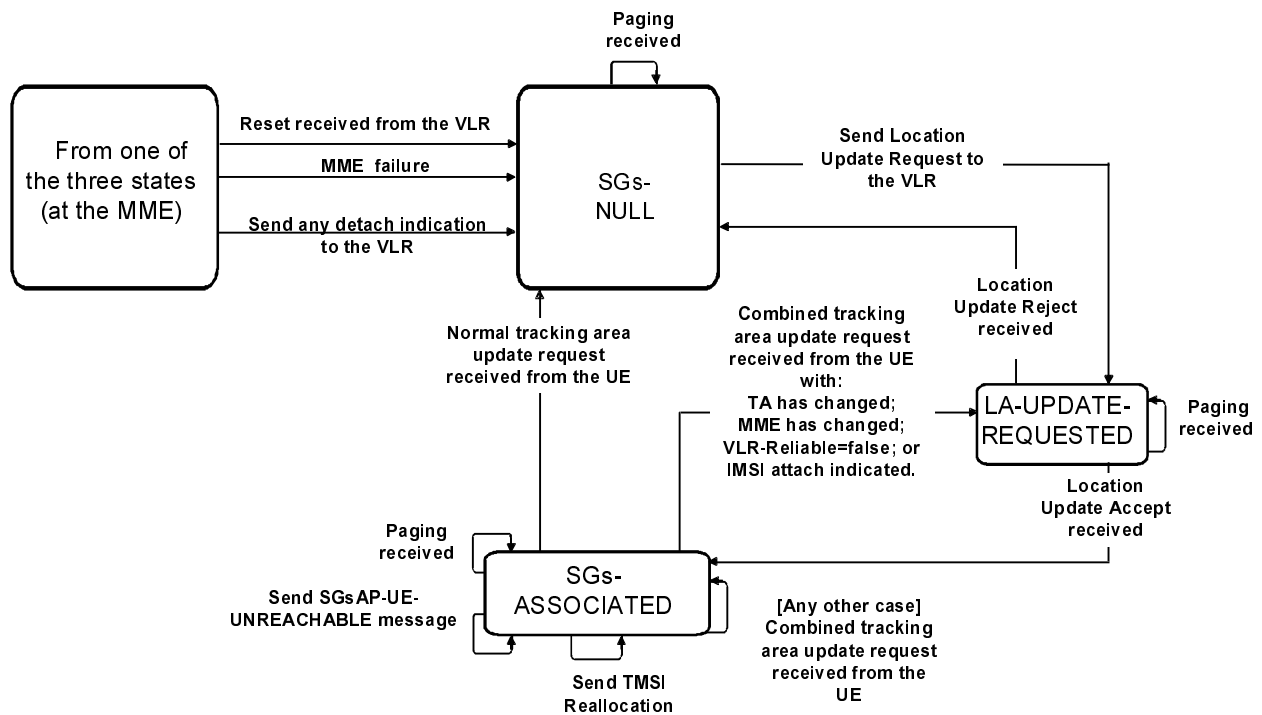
Paging received

From one of the three states (at the MME)

Reset received from the VLR

MME failure

Send any detach indication to the VLR

SGs-NULL

Send Location Update Request to the VLR

Location Update Reject received

Combined tracking area update request received from the UE with: TA has changed; MME has changed; VLR-Reliable=false; or IMSI attach indicated.

Normal tracking area update request received from the UE

LA-UPDATE-REQUESTED

Paging received

Location Update Accept received

Paging received

Send SGsAP-UE-UNREACHABLE message

SGs-ASSOCIATED

[Any other case] Combined tracking area update request received from the UE

Send TMSI Reallocation